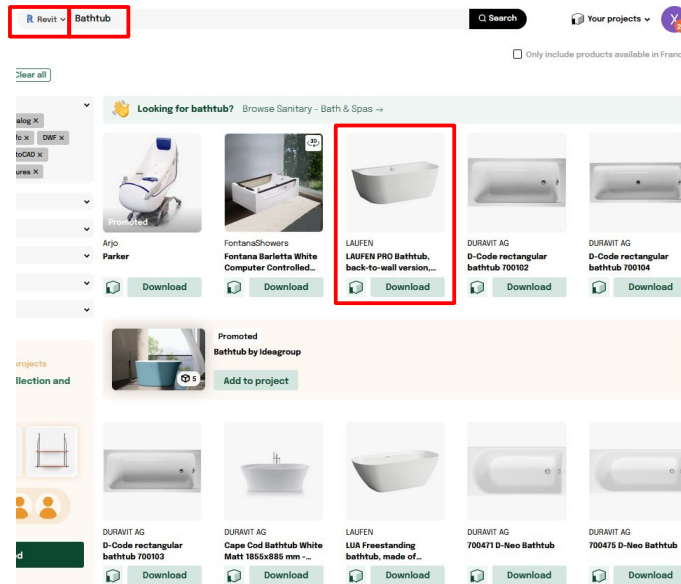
Revit Bathtub Search Your projects

Only include products available in Franc

Clear all

alog ×
fc × DWF ×
toCAD ×
ures ×

Looking for bathtub? Browse Sanitary - Bath & Spas →

Promoted
Arjo
Parker
Download

FontanaShowers
Fontana Barletta White Computer Controlled...
Download

LAUFEN
LAUFEN PRO Bathtub, back-to-wall version,...
Download

DURAVIT AG
D-Code rectangular bathtub 700102
Download

DURAVIT AG
D-Code rectangular bathtub 700104
Download

projects
llection and

Promoted
Bathtub by Ideagroup
5
Add to project

DURAVIT AG
D-Code rectangular bathtub 700103
Download

DURAVIT AG
Cape Cod Bathtub White Matt 1855x885 mm -...
Download

LAUFEN
LUA Freestanding bathtub, made of...
Download

DURAVIT AG
700471 D-Neo Bathtub
Download

DURAVIT AG
700475 D-Neo Bathtub
Download

d